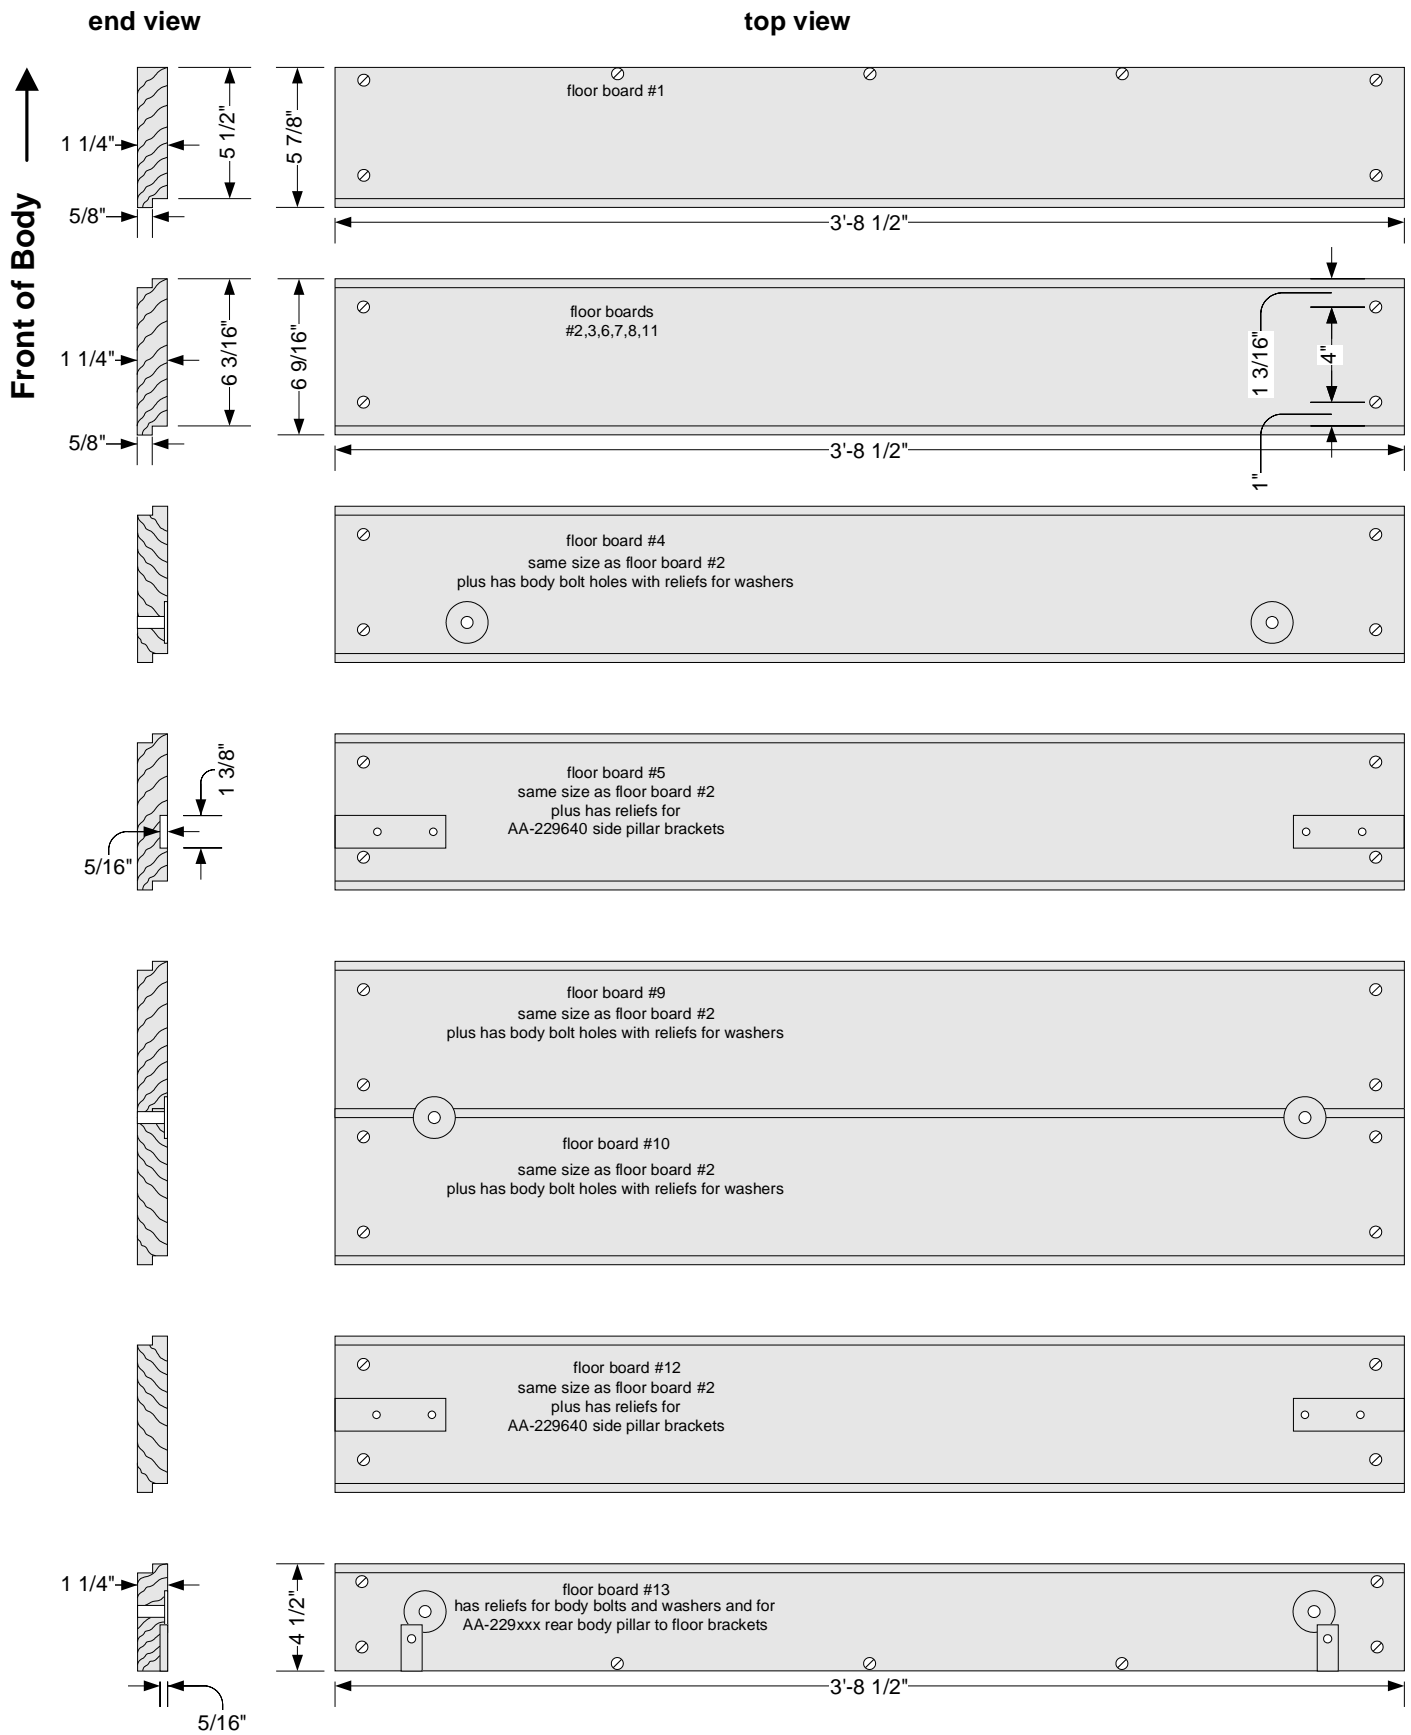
end view

top view

Front of Body

1 1/4"

5/8"

5 1/2"

5 7/8"

floor board #1

3'-8 1/2"

1 1/4"

5/8"

6 3/16"

6 9/16"

floor boards
#2,3,6,7,8,11

1 3/16"

4"

1"

3'-8 1/2"

floor board #4
same size as floor board #2
plus has body bolt holes with reliefs for washers

1 3/8"

5/16"

floor board #5
same size as floor board #2
plus has reliefs for
AA-229640 side pillar brackets

floor board #9
same size as floor board #2
plus has body bolt holes with reliefs for washers

floor board #10
same size as floor board #2
plus has body bolt holes with reliefs for washers

floor board #12
same size as floor board #2
plus has reliefs for
AA-229640 side pillar brackets

1 1/4"

4 1/2"

floor board #13
has reliefs for body bolts and washers and for
AA-229xxx rear body pillar to floor brackets

3'-8 1/2"

5/16"